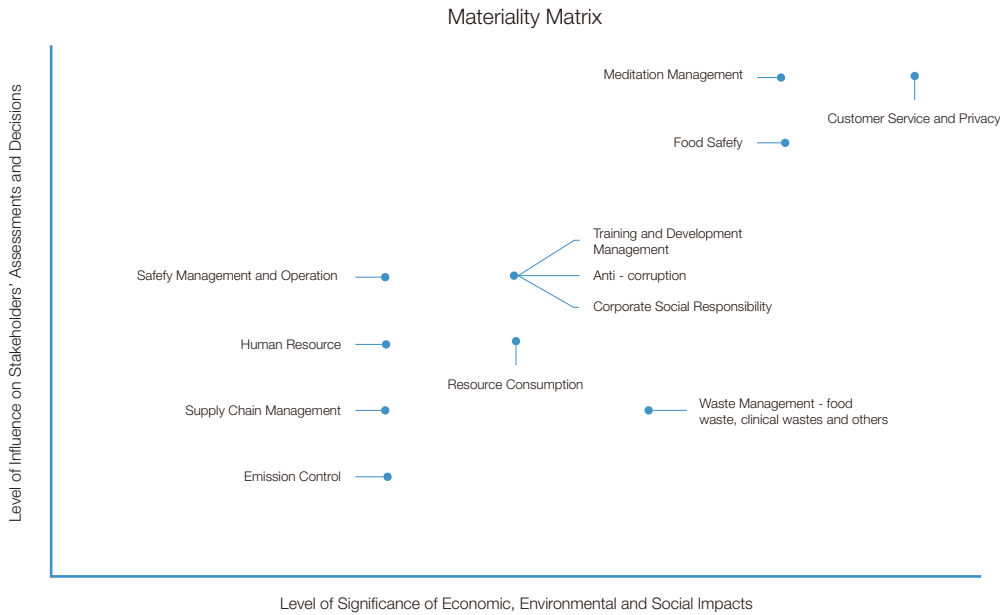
Materiality Matrix

Meditation Management

Customer Service and Privacy

Food Safefy

Training and Development Management

Safefy Management and Operation

Anti - corruption

Corporate Social Responsibility

Human Resource

Resource Consumption

Supply Chain Management

Waste Management - food waste, clinical wastes and others

Emission Control

Level of Influence on Stakeholders' Assessments and Decisions

Level of Significance of Economic, Environmental and Social Impacts